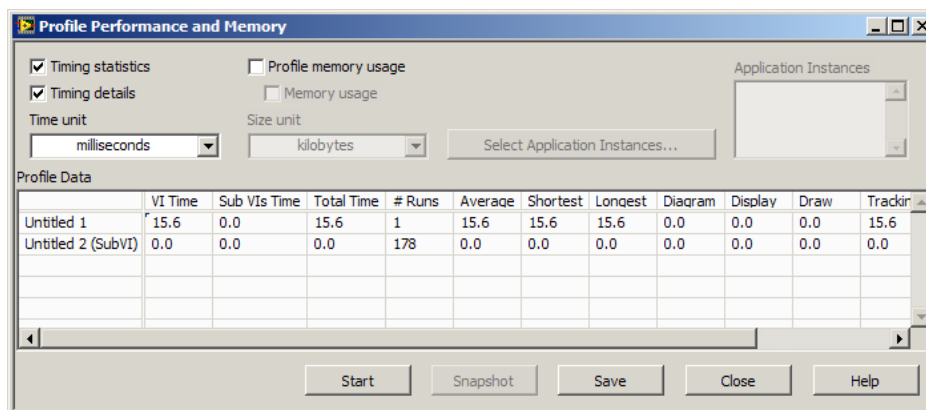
Profile Performance and Memory

Timing statistics
Timing details
Time unit
milliseconds

Profile memory usage
Memory usage
Size unit
kilobytes

Select Application Instances...

Application Instances

Profile Data

| | VI Time | Sub VIs Time | Total Time | # Runs | Average | Shortest | Longest | Diagram | Display | Draw | Trackin |
|---|---|---|---|---|---|---|---|---|---|---|---|
| Untitled 1 | 15.6 | 0.0 | 15.6 | 1 | 15.6 | 15.6 | 15.6 | 0.0 | 0.0 | 0.0 | 15.6 |
| Untitled 2 (SubVI) | 0.0 | 0.0 | 0.0 | 178 | 0.0 | 0.0 | 0.0 | 0.0 | 0.0 | 0.0 | 0.0 |

Start Snapshot Save Close Help